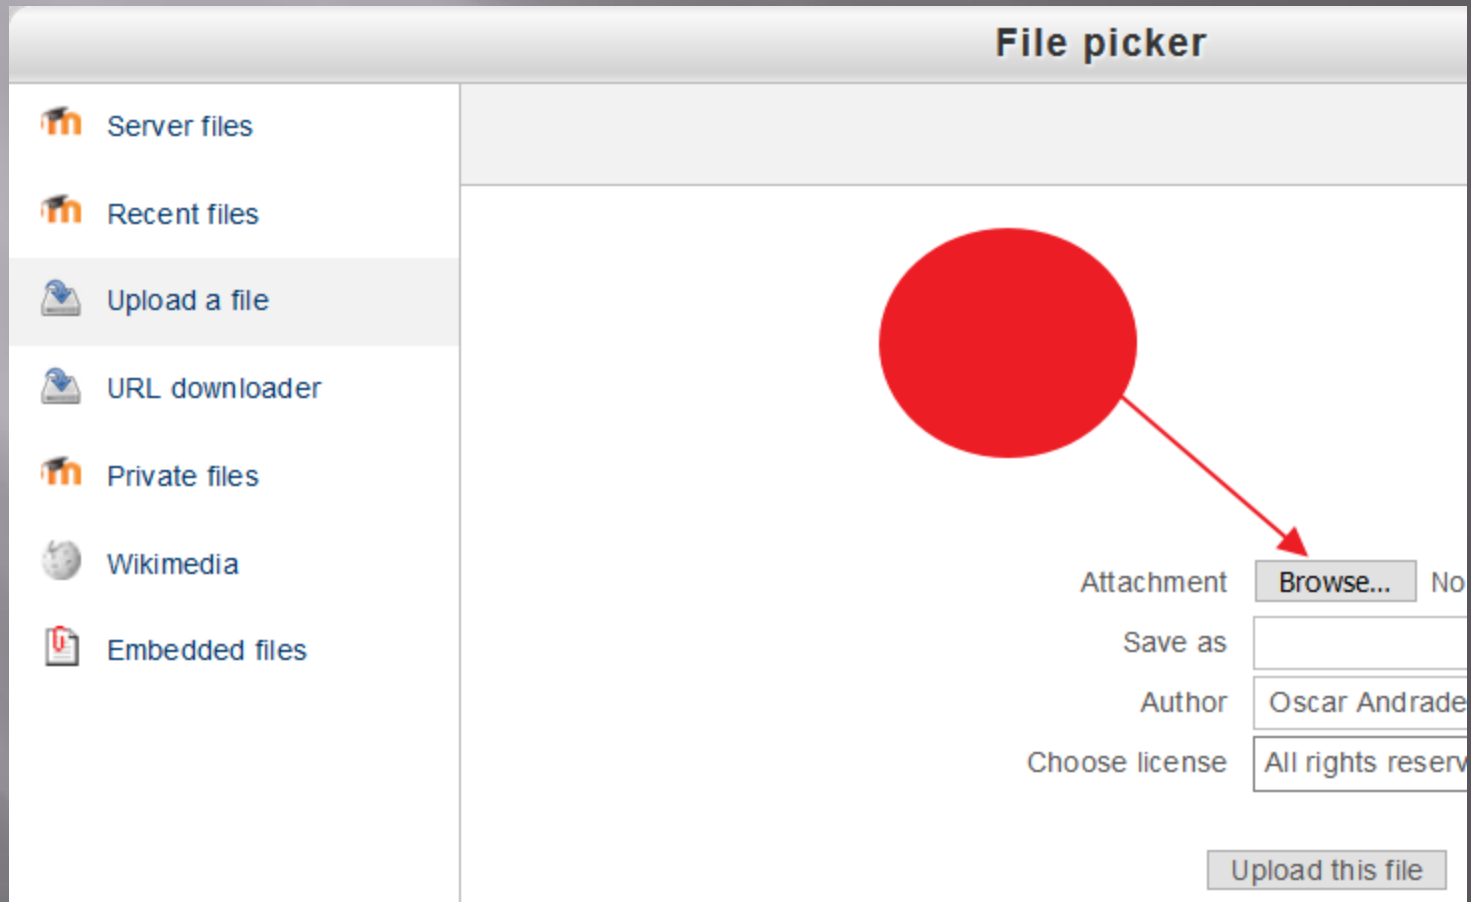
File picker

Server files

Recent files

Upload a file

URL downloader

Private files

Wikimedia

Embedded files

Attachment Browse... No

Save as

Author Oscar Andrade

Choose license All rights reserv

Upload this file